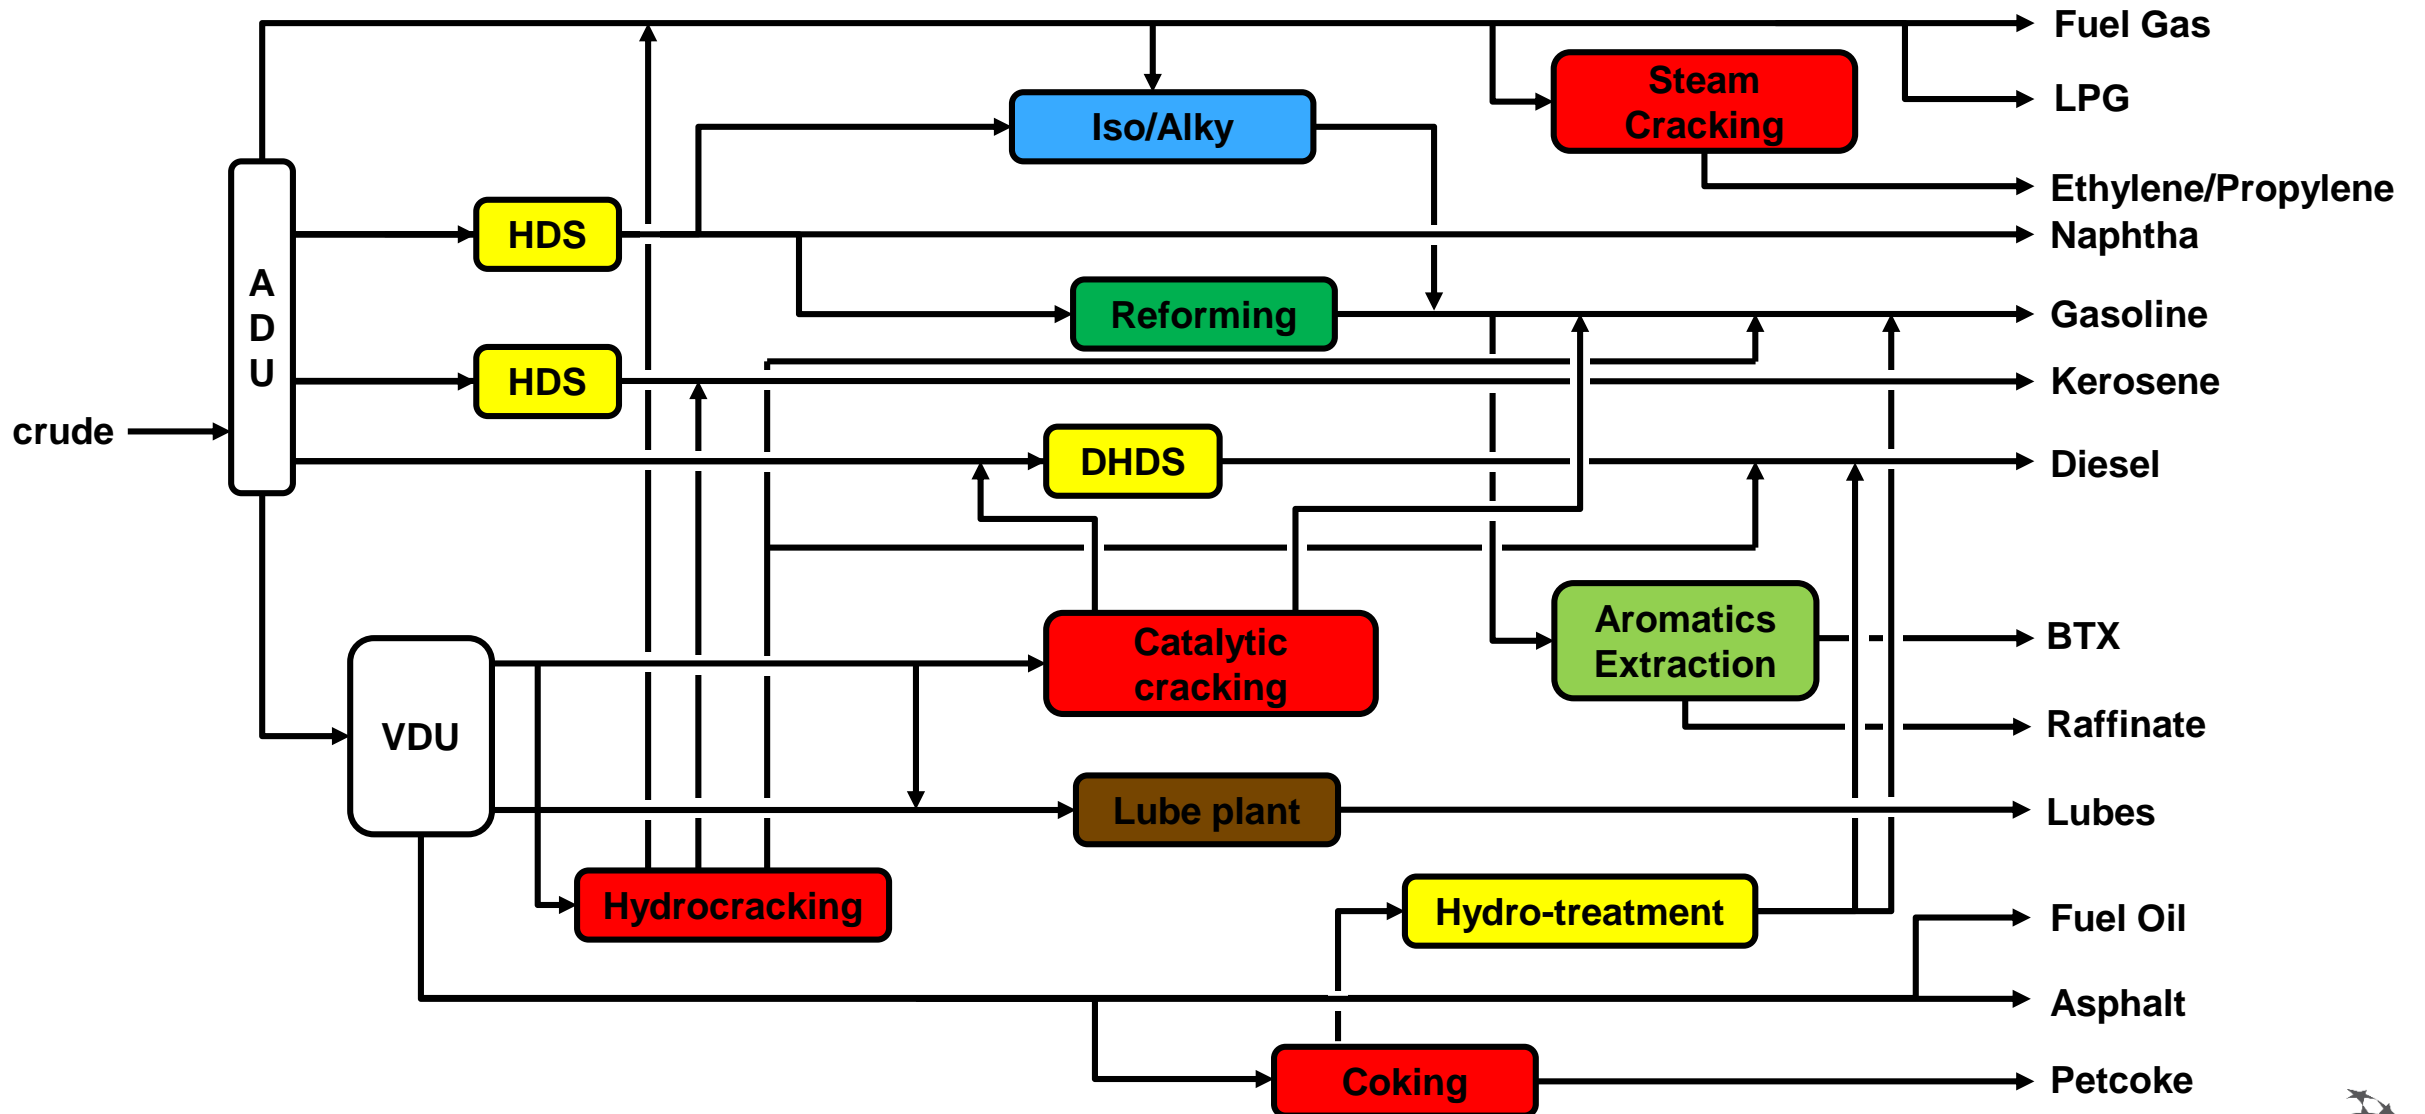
Fuel Gas
LPG
Steam Cracking
Iso/Alky
Ethylene/Propylene
Naphtha
HDS
A D U
Reforming
Gasoline
HDS
Kerosene
crude
DHDS
Diesel
Aromatics Extraction
BTX
Catalytic cracking
Raffinate
VDU
Lube plant
Lubes
Hydrocracking
Hydro-treatment
Fuel Oil
Asphalt
Coking
Petcoke